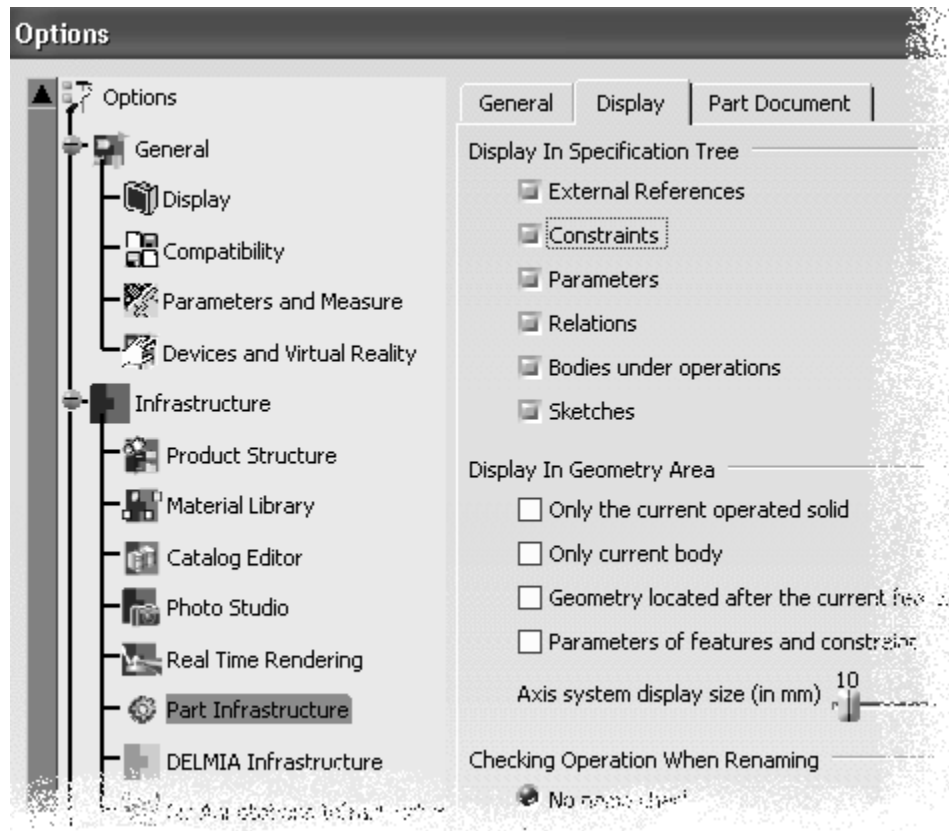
Options

Options
General
Display
Compatibility
Parameters and Measure
Devices and Virtual Reality
Infrastructure
Product Structure
Material Library
Catalog Editor
Photo Studio
Real Time Rendering
Part Infrastructure
DELMIA Infrastructure
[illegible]

General | Display | Part Document

Display In Specification Tree
External References
Constraints
Parameters
Relations
Bodies under operations
Sketches

Display In Geometry Area
Only the current operated solid
Only current body
Geometry located after the current fea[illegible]
Parameters of features and constrain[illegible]
Axis system display size (in mm) 10

Checking Operation When Renaming
No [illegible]